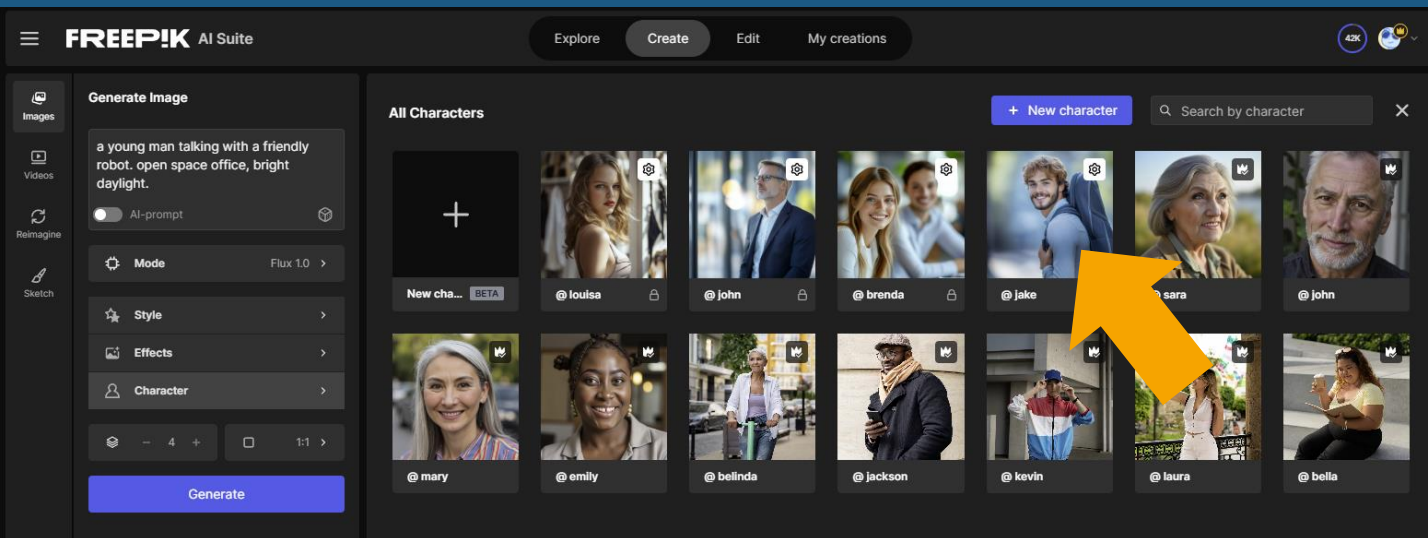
FREEPIK AI Suite

Explore Create Edit My creations

42K

Images
Videos
Reimagine
Sketch

Generate Image

a young man talking with a friendly robot. open space office, bright daylight.

AI-prompt

Mode Flux 1.0
Style
Effects
Character

4
1:1

Generate

All Characters

+ New character
Search by character

New cha... BETA
@ louisa
@ john
@ brenda
@ jake
@ sara
@ john
@ mary
@ emily
@ belinda
@ jackson
@ kevin
@ laura
@ bella